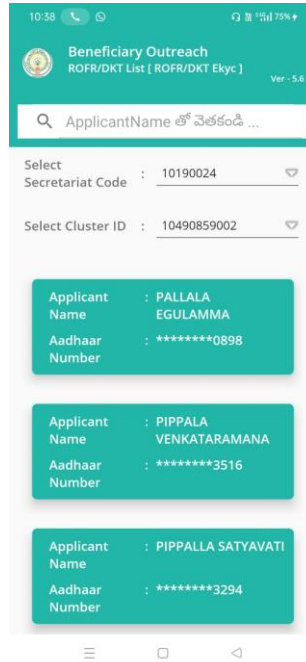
10:38 75%

Beneficiary Outreach
ROFR/DKT List [ ROFR/DKT Ekyc ]
Ver - 5.6

ApplicantName తో వెతకండి ...

Select Secretariat Code : 10190024

Select Cluster ID : 10490859002

Applicant Name : PALLALA EGULAMMA
Aadhaar Number : ********0898

Applicant Name : PIPPALA VENKATARAMANA
Aadhaar Number : ********3516

Applicant Name : PIPPALLA SATYAVATI
Aadhaar Number : ********3294